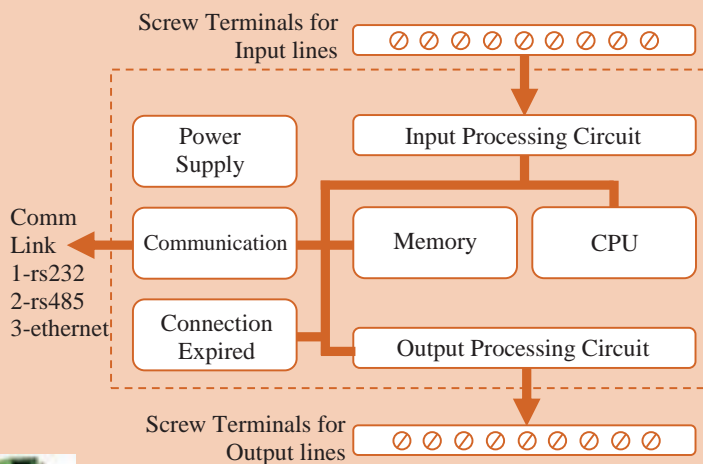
Screw Terminals for Input lines

Power Supply

Input Processing Circuit

Comm Link
1-rs232
2-rs485
3-ethernet

Communication

Memory

CPU

Connection Expired

Output Processing Circuit

Screw Terminals for Output lines